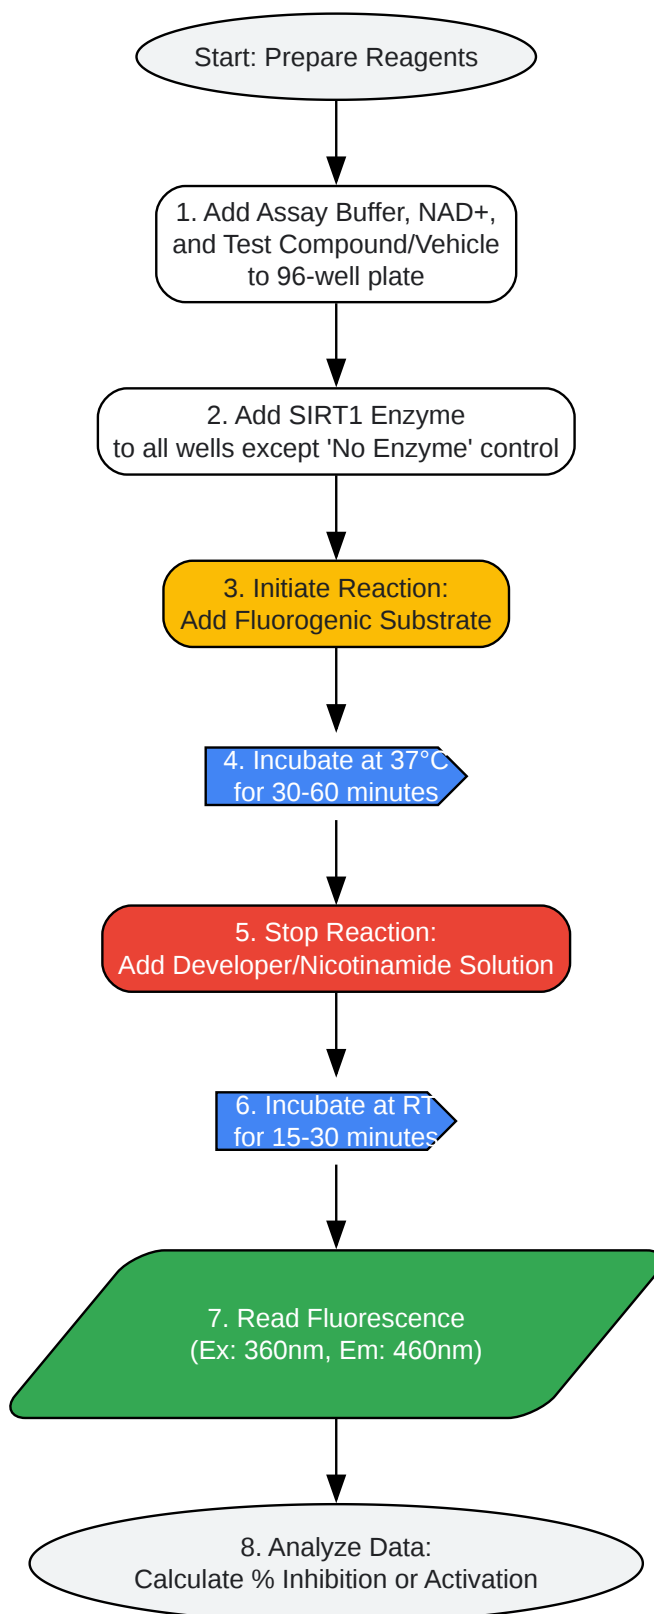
Start: Prepare Reagents

1. Add Assay Buffer, NAD+, and Test Compound/Vehicle to 96-well plate

2. Add SIRT1 Enzyme to all wells except 'No Enzyme' control

3. Initiate Reaction: Add Fluorogenic Substrate

4. Incubate at 37°C for 30-60 minutes

5. Stop Reaction: Add Developer/Nicotinamide Solution

6. Incubate at RT for 15-30 minutes

7. Read Fluorescence (Ex: 360nm, Em: 460nm)

8. Analyze Data: Calculate % Inhibition or Activation